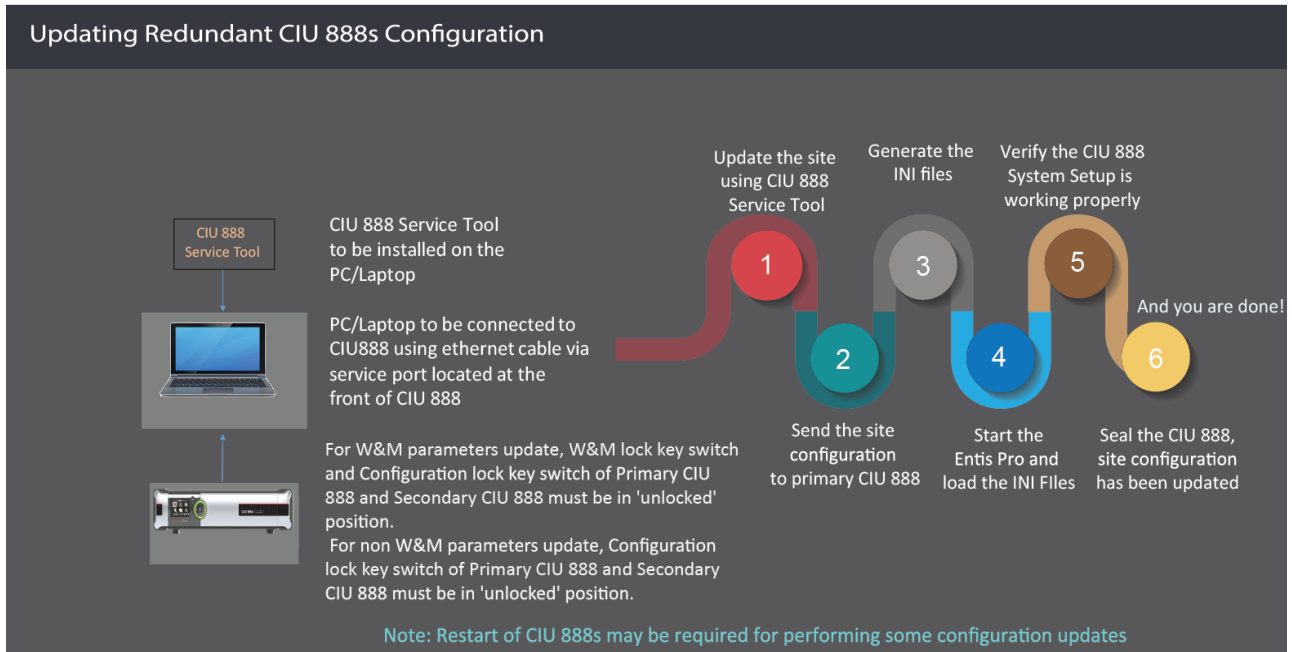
Updating Redundant CIU 888s Configuration

CIU 888 Service Tool

CIU 888 Service Tool to be installed on the PC/Laptop

PC/Laptop to be connected to CIU888 using ethernet cable via service port located at the front of CIU 888

For W&M parameters update, W&M lock key switch and Configuration lock key switch of Primary CIU 888 and Secondary CIU 888 must be in 'unlocked' position.
For non W&M parameters update, Configuration lock key switch of Primary CIU 888 and Secondary CIU 888 must be in 'unlocked' position.

Update the site using CIU 888 Service Tool

1

Send the site configuration to primary CIU 888

2

Generate the INI files

3

Start the Entis Pro and load the INI FIles

4

Verify the CIU 888 System Setup is working properly

5

And you are done!

6

Seal the CIU 888, site configuration has been updated

Note: Restart of CIU 888s may be required for performing some configuration updates